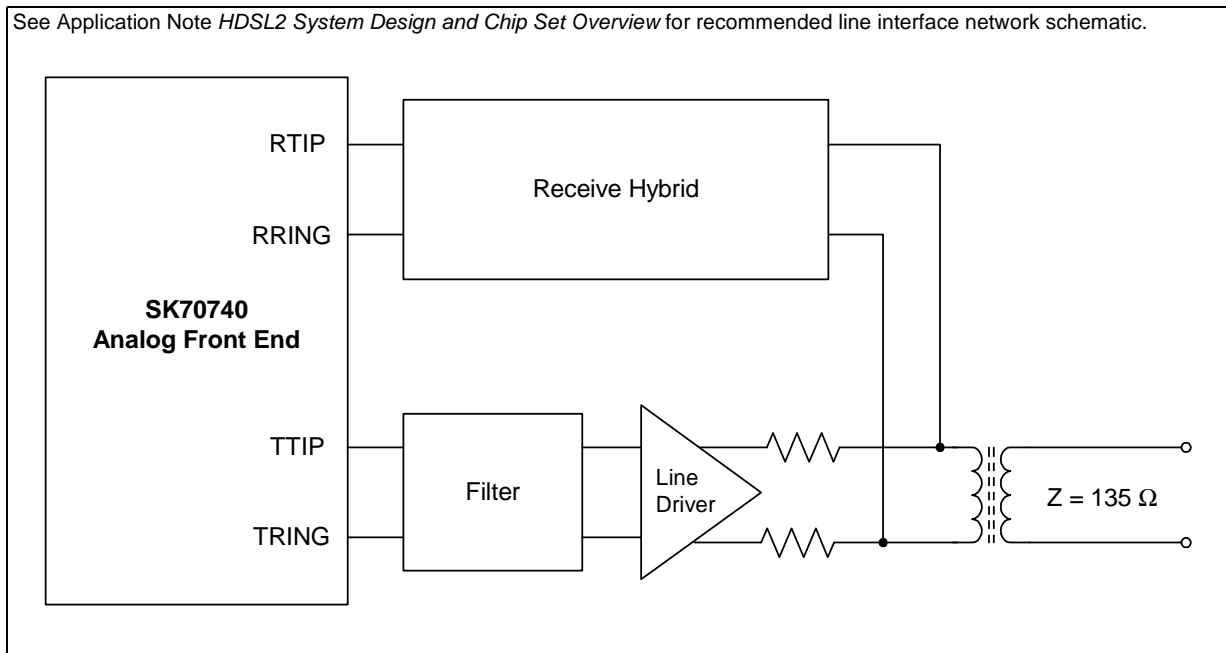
See Application Note HDSL2 System Design and Chip Set Overview for recommended line interface network schematic.

SK70740
Analog Front End

RTIP

RRING

TTIP

TRING

Receive Hybrid

Filter

Line Driver

$Z = 135\ \Omega$